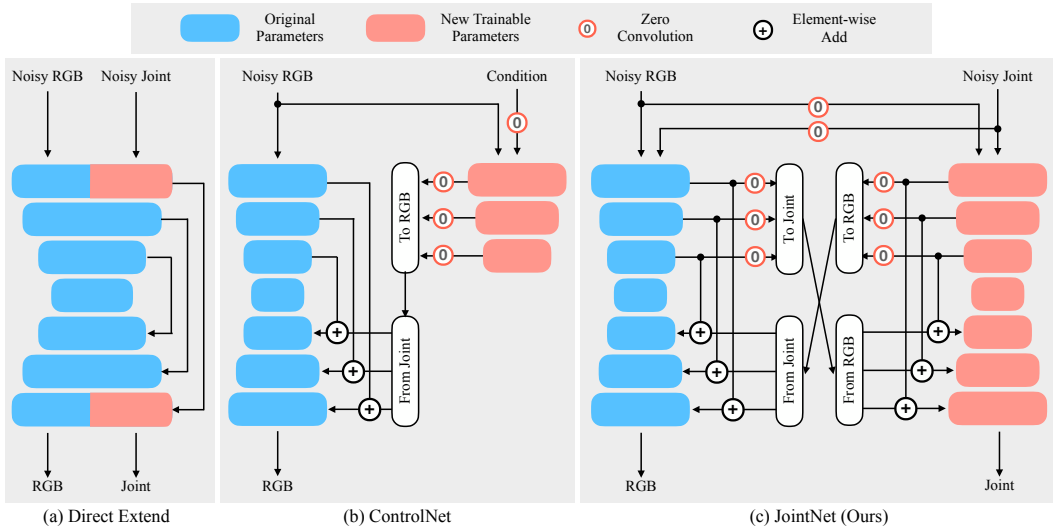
Original Parameters
New Trainable Parameters
0 Zero Convolution
+ Element-wise Add

Noisy RGB
Noisy Joint
RGB
Joint
(a) Direct Extend

Noisy RGB
Condition
0
0
0
0
To RGB
From Joint
+
+
+
RGB
(b) ControlNet

Noisy RGB
Noisy Joint
0
0
0
0
0
To Joint
0
0
0
To RGB
From Joint
From RGB
+
+
+
+
+
+
RGB
Joint
(c) JointNet (Ours)